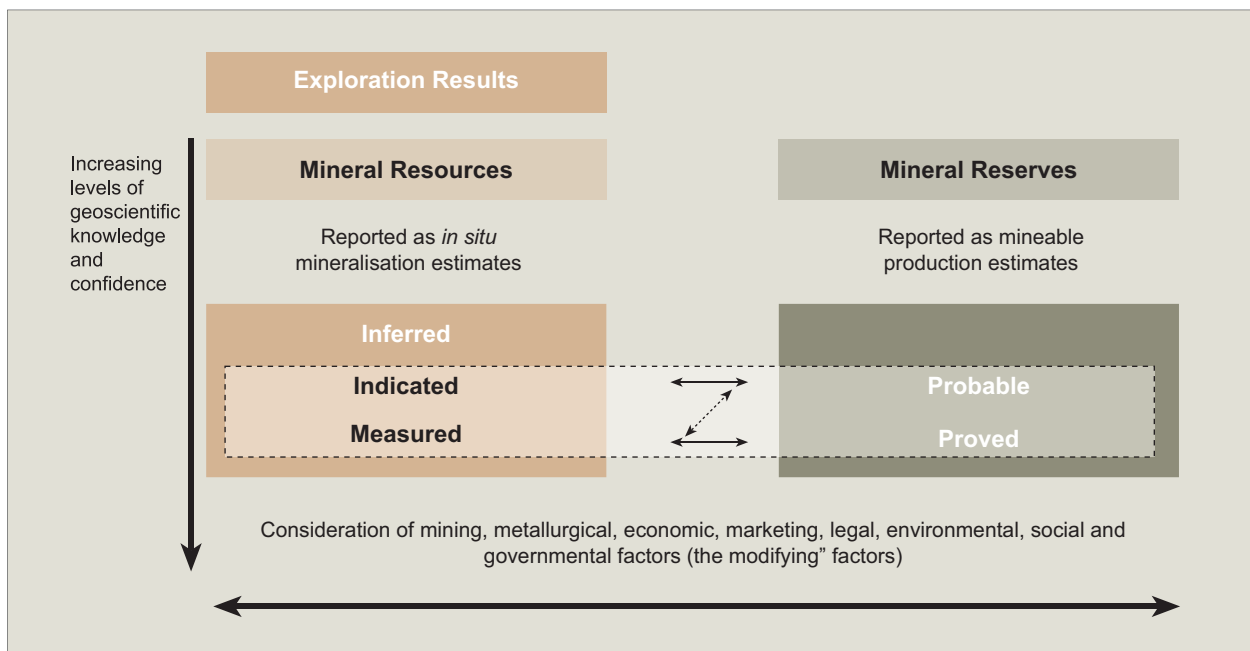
Exploration Results

Increasing levels of geoscientific knowledge and confidence

Mineral Resources

Reported as *in situ* mineralisation estimates

Mineral Reserves

Reported as mineable production estimates

Inferred

Indicated

Measured

Probable

Proved

Consideration of mining, metallurgical, economic, marketing, legal, environmental, social and governmental factors (the modifying" factors)